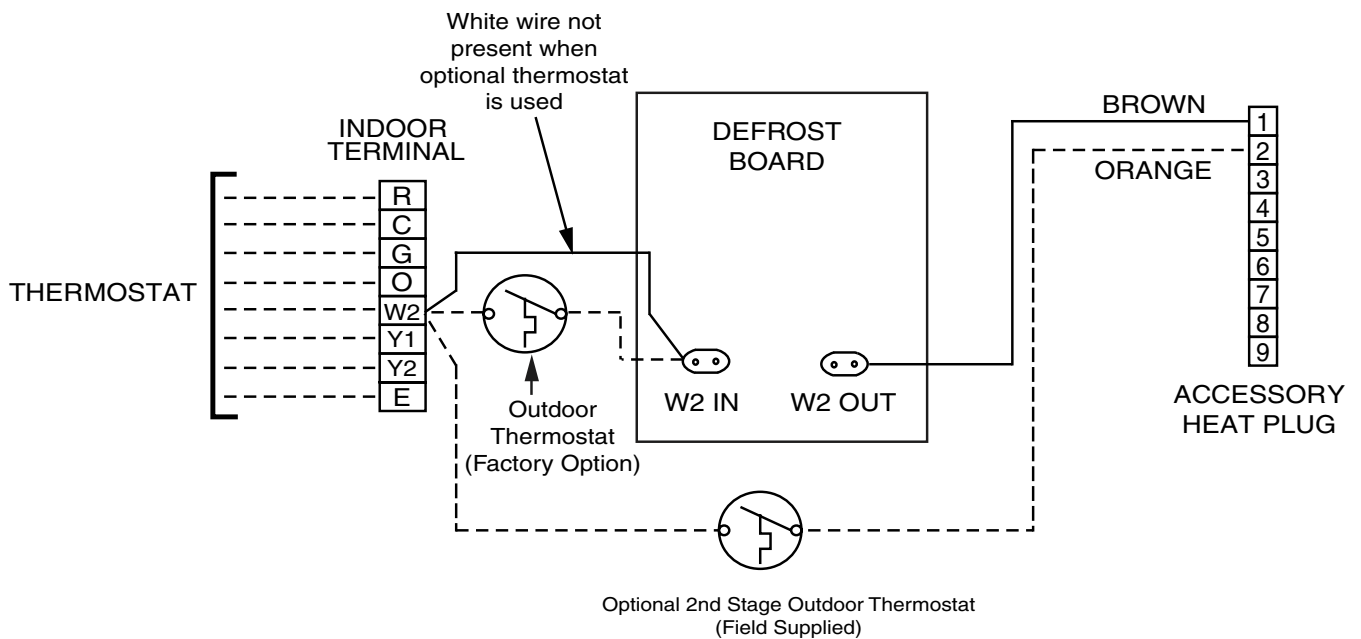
White wire not present when optional thermostat is used

INDOOR TERMINAL

THERMOSTAT

R
C
G
O
W2
Y1
Y2
E

Outdoor Thermostat (Factory Option)

DEFROST BOARD

W2 IN

W2 OUT

BROWN

ORANGE

1
2
3
4
5
6
7
8
9

ACCESSORY HEAT PLUG

Optional 2nd Stage Outdoor Thermostat (Field Supplied)